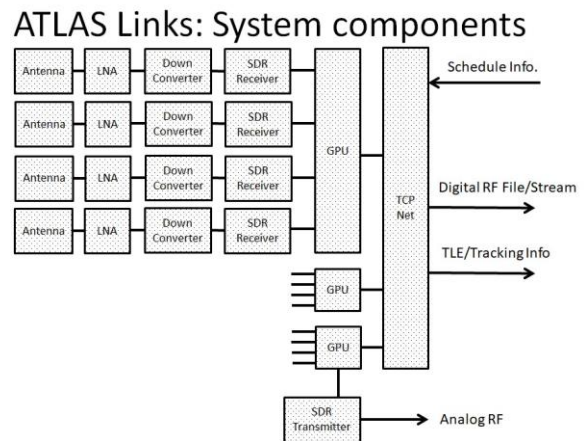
ATLAS Links: System components

Antenna
LNA
Down Converter
SDR Receiver

Antenna
LNA
Down Converter
SDR Receiver

Antenna
LNA
Down Converter
SDR Receiver

Antenna
LNA
Down Converter
SDR Receiver

GPU

TCP Net

Schedule Info.

Digital RF File/Stream

TLE/Tracking Info

GPU

GPU

SDR Transmitter

Analog RF